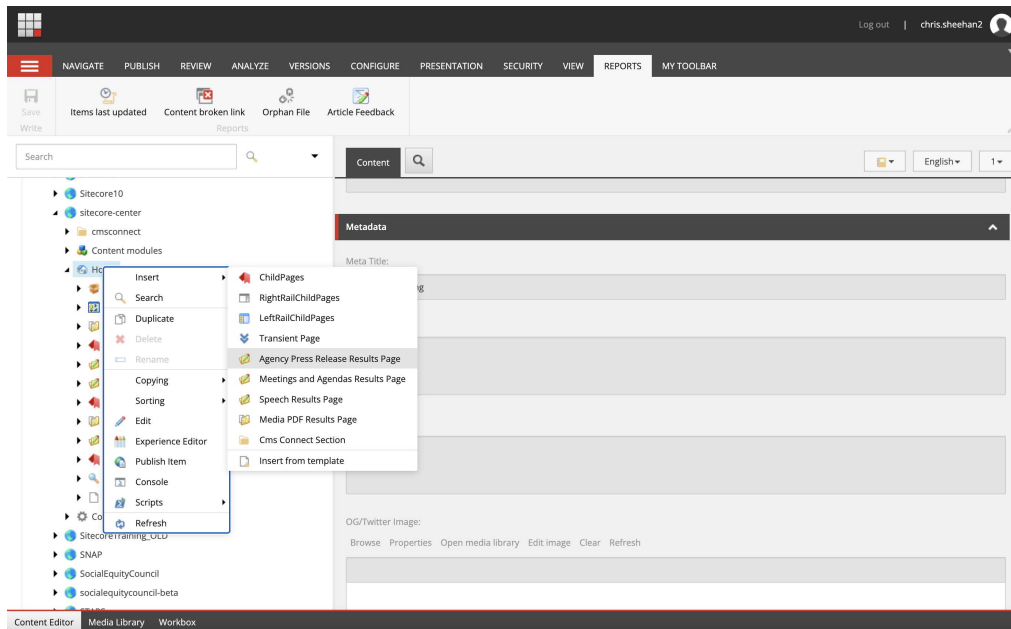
Log out | chris.sheehan2

NAVIGATE PUBLISH REVIEW ANALYZE VERSIONS CONFIGURE PRESENTATION SECURITY VIEW REPORTS MY TOOLBAR

Save
Write

Items last updated Content broken link Orphan File Article Feedback
Reports

Search

Sitecore10
sitecore-center
cmsconnect
Content modules
Ho

Co
SitecoreTraining_OLD
SNAP
SocialEquityCouncil
socialequitycouncil-beta

Insert
Search
Duplicate
Delete
Rename
Copying
Sorting
Edit
Experience Editor
Publish Item
Console
Scripts
Refresh

ChildPages
RightRailChildPages
LeftRailChildPages
Transient Page
Agency Press Release Results Page
Meetings and Agendas Results Page
Speech Results Page
Media PDF Results Page
Cms Connect Section
Insert from template

Content

English 1

Metadata

Meta Title:
ng

OG/Twitter Image:
Browse Properties Open media library Edit image Clear Refresh

Content Editor Media Library Workbox